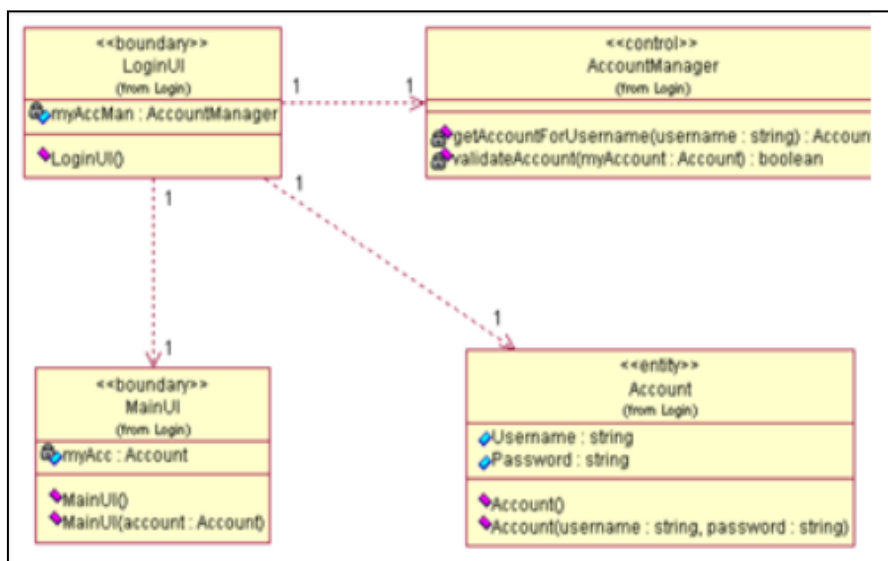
<<boundary>>
LoginUI
(from Login)
myAccMan : AccountManager
LoginUI()

1

1

<<control>>
AccountManager
(from Login)
getAccountForUsername(username : string) : Accoun
validateAccount(myAccount : Account) : boolean

1

1

1

1

<<boundary>>
MainUI
(from Login)
myAcc : Account
MainUI()
MainUI(account : Account)

<<entity>>
Account
(from Login)
Username : string
Password : string
Account()
Account(username : string, password : string)